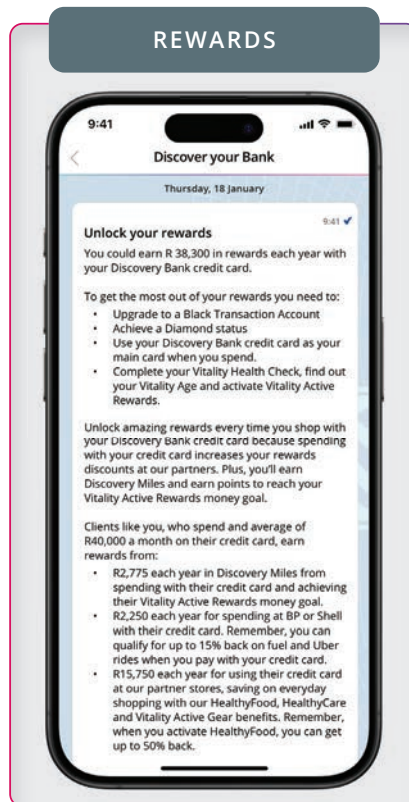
REWARDS

9:41

Discover your Bank

Thursday, 18 January

9:41

Unlock your rewards

You could earn R 38,300 in rewards each year with your Discovery Bank credit card.

To get the most out of your rewards you need to:
- Upgrade to a Black Transaction Account
- Achieve a Diamond status
- Use your Discovery Bank credit card as your main card when you spend.
- Complete your Vitality Health Check, find out your Vitality Age and activate Vitality Active Rewards.

Unlock amazing rewards every time you shop with your Discovery Bank credit card because spending with your credit card increases your rewards discounts at our partners. Plus, you'll earn Discovery Miles and earn points to reach your Vitality Active Rewards money goal.

Clients like you, who spend and average of R40,000 a month on their credit card, earn rewards from:
- R2,775 each year in Discovery Miles from spending with their credit card and achieving their Vitality Active Rewards money goal.
- R2,250 each year for spending at BP or Shell with their credit card. Remember, you can qualify for up to 15% back on fuel and Uber rides when you pay with your credit card.
- R15,750 each year for using their credit card at our partner stores, saving on everyday shopping with our HealthyFood, HealthyCare and Vitality Active Gear benefits. Remember, when you activate HealthyFood, you can get up to 50% back.